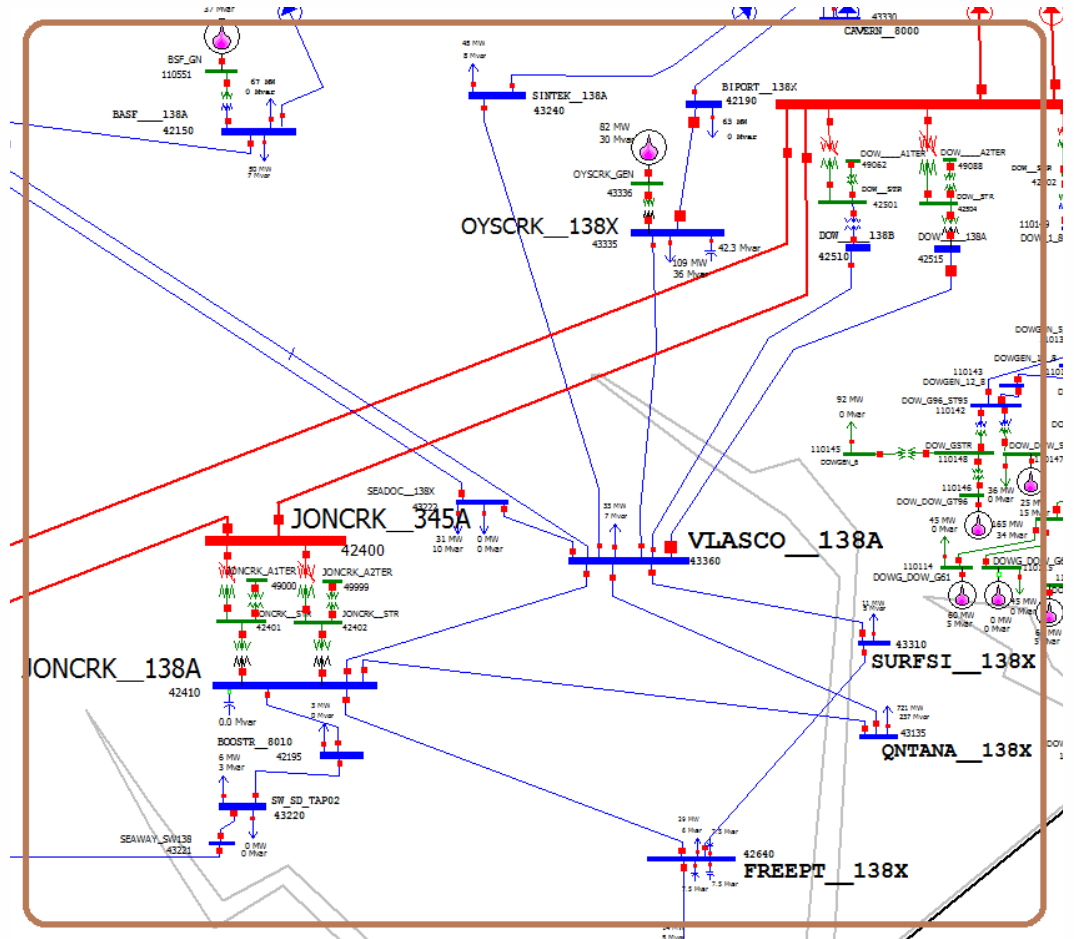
37 Mvar
BSF_GN
110551
67 MW
0 Mvar
BASF___138A
42150
30 MW
7 Mvar
43330
CAVERN__8000
45 MW
8 Mvar
SINTEK__138A
43240
BIPORT__138X
42190
63 MW
0 Mvar
82 MW
30 Mvar
OYSCRK_GEN
43336
OYSCRK__138X
43335
109 MW
36 Mvar
42.3 Mvar
DOW___A1TER
49062
DOW___A2TER
49088
DOW___STR
42501
DOW___STR
42504
DOW___138B
42510
DOW___138A
42515
110143
DOWGEN_12_8
DOW_G96_ST95
110142
92 MW
0 Mvar
110145
DOWGEN_8
DOW_GSTR
110148
110146
DOW_DOW_GT96
36 MW
25 MW
15 MW
165 MW
34 Mvar
45 MW
0 Mvar
110114
DOWG_DOW_G61
60 MW
5 Mvar
0 MW
0 Mvar
0 MW
SEADOC__138X
43272
31 MW
10 Mvar
0 MW
0 Mvar
JONCRK__345A
42400
33 MW
7 Mvar
VLASCO__138A
43360
JONCRK_A1TER
49000
JONCRK_A2TER
49999
JONCRK__STR
42401
JONCRK__STR
42402
11 MW
5 Mvar
43310
SURFSI__138X
JONCRK__138A
42410
0.0 Mvar
3 MW
0 Mvar
721 MW
237 Mvar
43135
QNTANA__138X
BOOSTR__8010
42195
6 MW
3 Mvar
SW_SD_TAP02
43220
SEAWAY_SW138
43221
0 MW
0 Mvar
29 MW
6 Mvar
7.5 Mvar
42640
FREEPT__138X
7.5 Mvar
7.5 Mvar